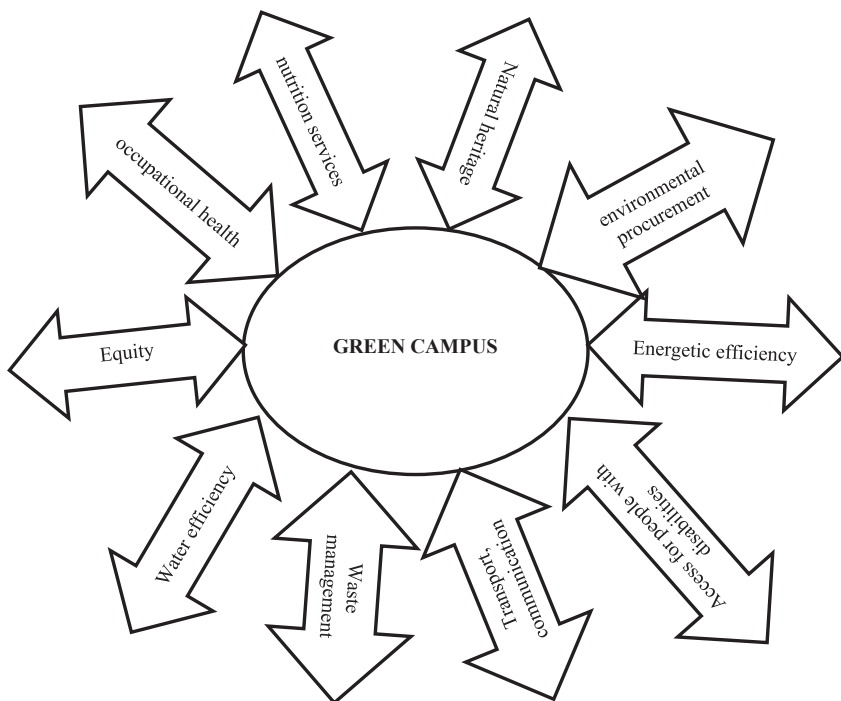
GREEN CAMPUS

nutrition services

Natural heritage

environmental procurement

Energetic efficiency

Access for people with disabilities

Transport, communication

Waste management

Water efficiency

Equity

occupational health